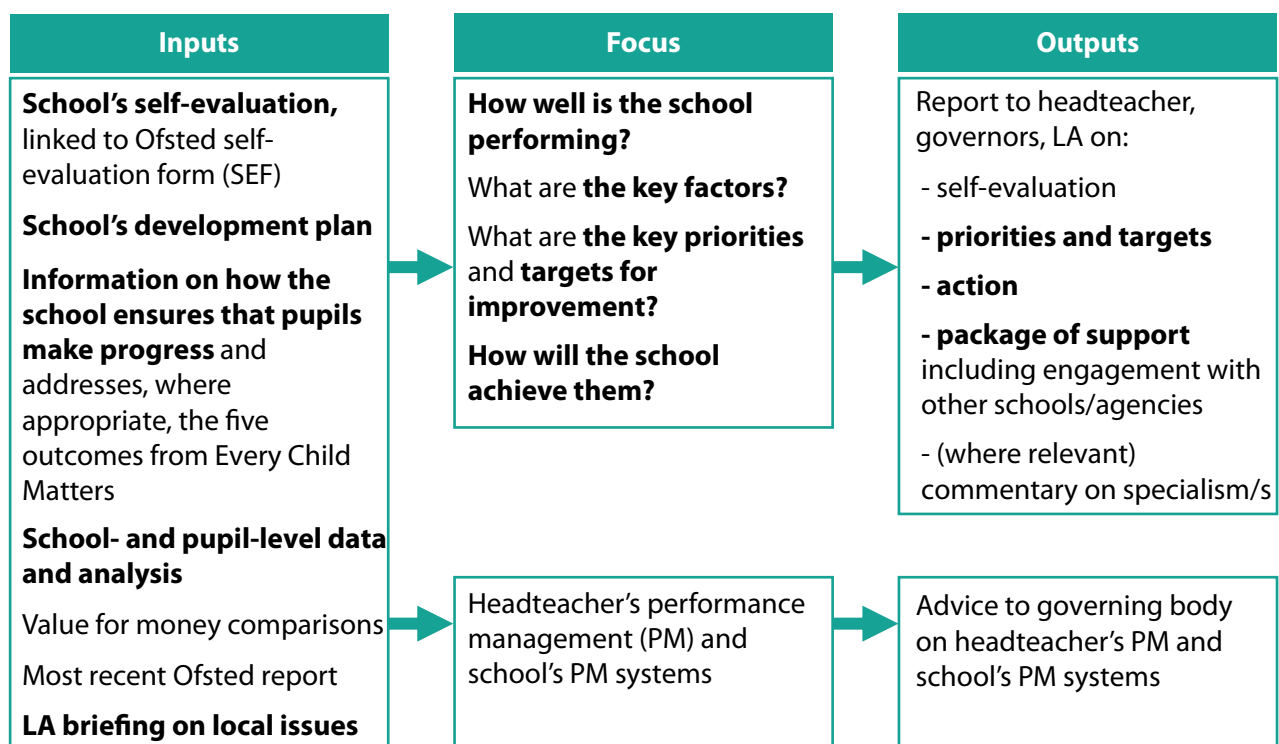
Inputs

**School's self-evaluation,** linked to Ofsted self-evaluation form (SEF)

**School's development plan**

**Information on how the school ensures that pupils make progress** and addresses, where appropriate, the five outcomes from Every Child Matters

**School- and pupil-level data and analysis**

Value for money comparisons

Most recent Ofsted report

**LA briefing on local issues**

Focus

**How well is the school performing?**

What are **the key factors?**

What are **the key priorities** and **targets for improvement?**

**How will the school achieve them?**

Headteacher's performance management (PM) and school's PM systems

Outputs

Report to headteacher, governors, LA on:

- self-evaluation

**- priorities and targets**

**- action**

**- package of support** including engagement with other schools/agencies

- (where relevant) commentary on specialism/s

Advice to governing body on headteacher's PM and school's PM systems